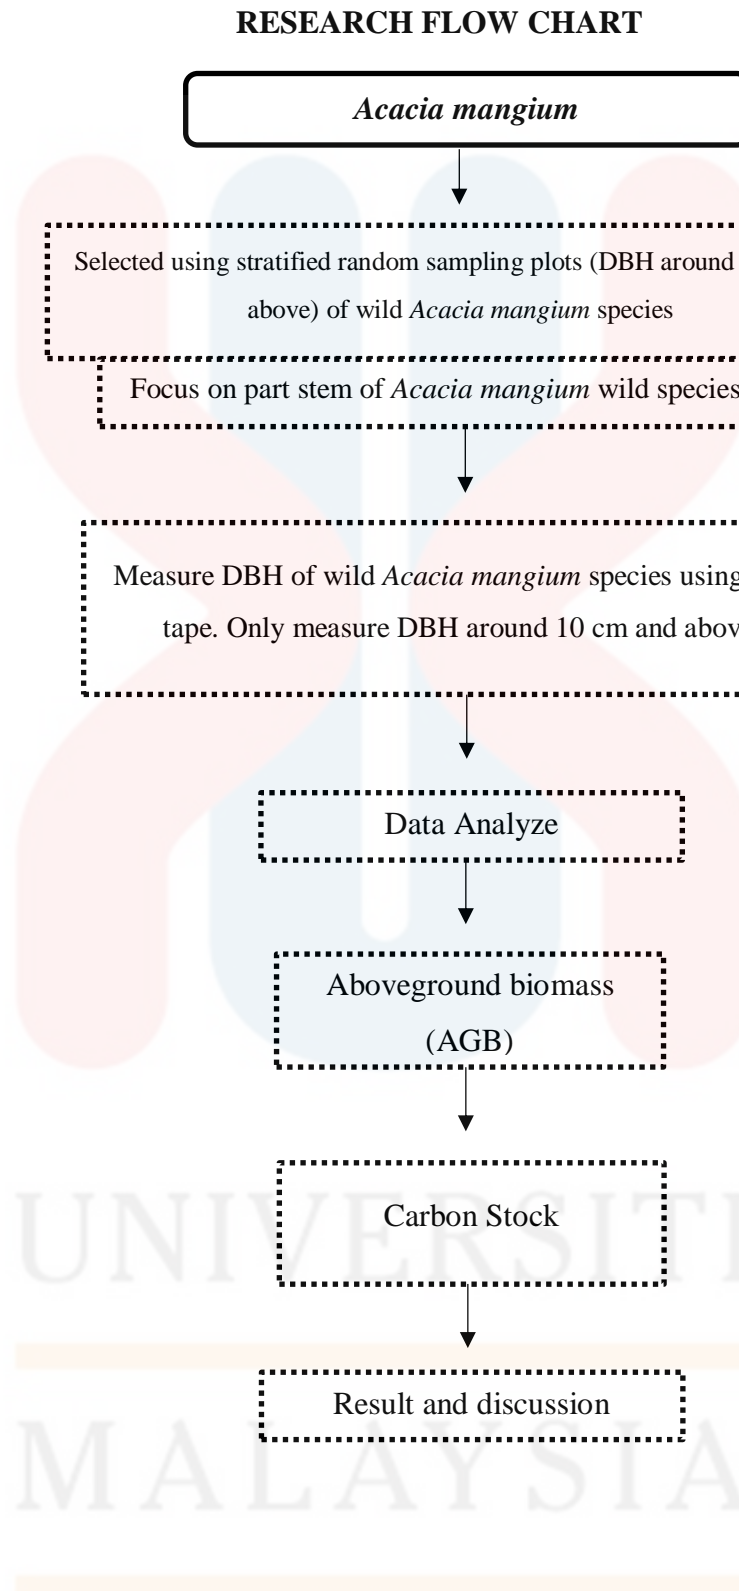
RESEARCH FLOW CHART

*Acacia mangium*

Selected using stratified random sampling plots (DBH around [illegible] above) of wild *Acacia mangium* species

Focus on part stem of *Acacia mangium* wild species

Measure DBH of wild *Acacia mangium* species using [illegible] tape. Only measure DBH around 10 cm and abov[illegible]

Data Analyze

Aboveground biomass (AGB)

Carbon Stock

Result and discussion

UNIVERSITI

MALAYSIA